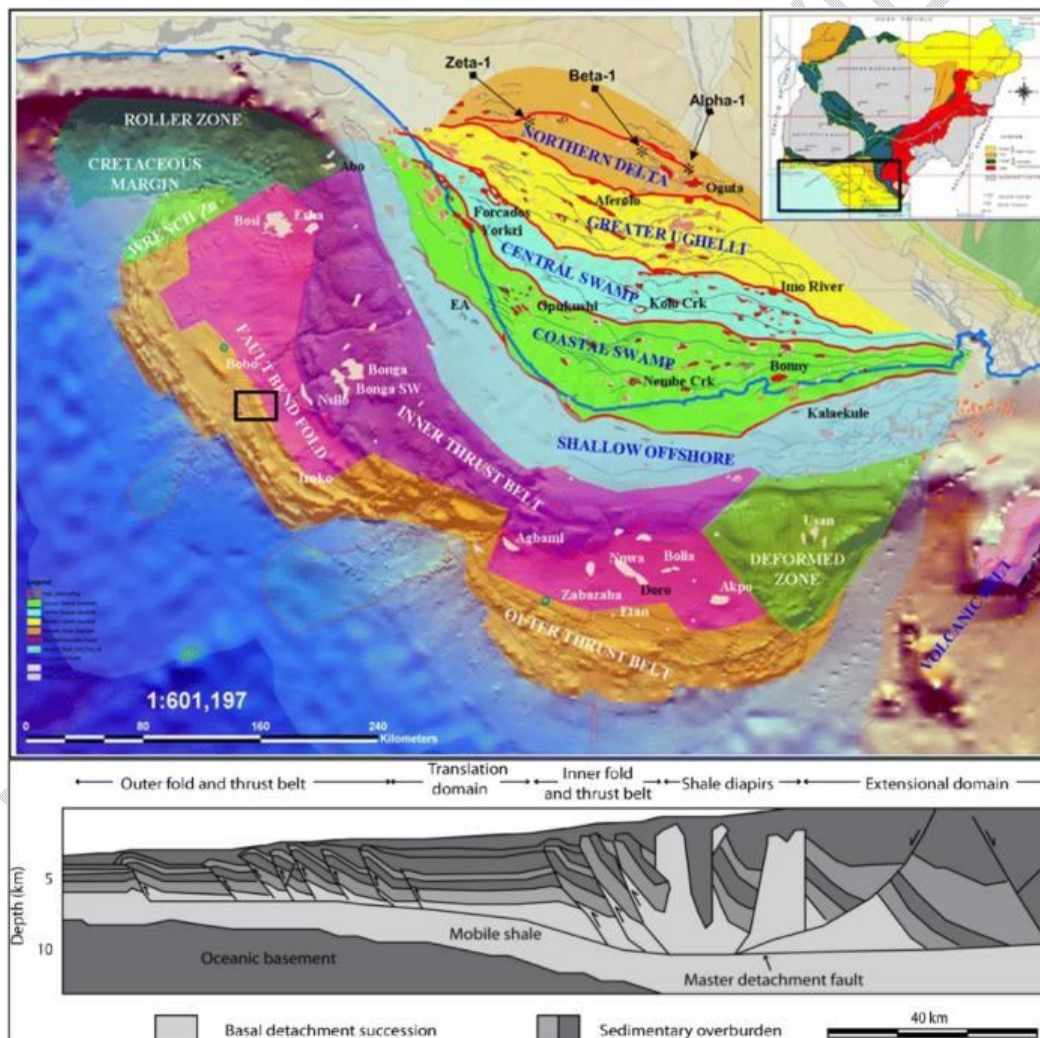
Zeta-1
Beta-1
Alpha-1
ROLLER ZONE
CRETACEOUS MARGIN
Abo
NORTHERN DELTA
Oguta
Aferolo
WRENCH Zn
Bosi
Erha
Forcados Yorkri
GREATER UGHELLI
CENTRAL SWAMP
Imo River
EA
Opukushi
Kolo Crk
COASTAL SWAMP
Bobo
Bonga
Bonga SW
Nsiko
Nembe Crk
Bonny
FAULT BEND FOLD
INNER THRUST BELT
Kalaekule
SHALLOW OFFSHORE
Ikako
Agbami
Usan
Nnwa
Bolla
DEFORMED ZONE
Zabazaba
Doro
Akpo
Etan
OUTER THRUST BELT
VOLCANIC BELT
1:601,197
0 80 160 240 Kilometers

Outer fold and thrust belt
Translation domain
Inner fold and thrust belt
Shale diapirs
Extensional domain
Depth (km)
5
10
Mobile shale
Oceanic basement
Master detachment fault
Basal detachment succession
Sedimentary overburden
40 km